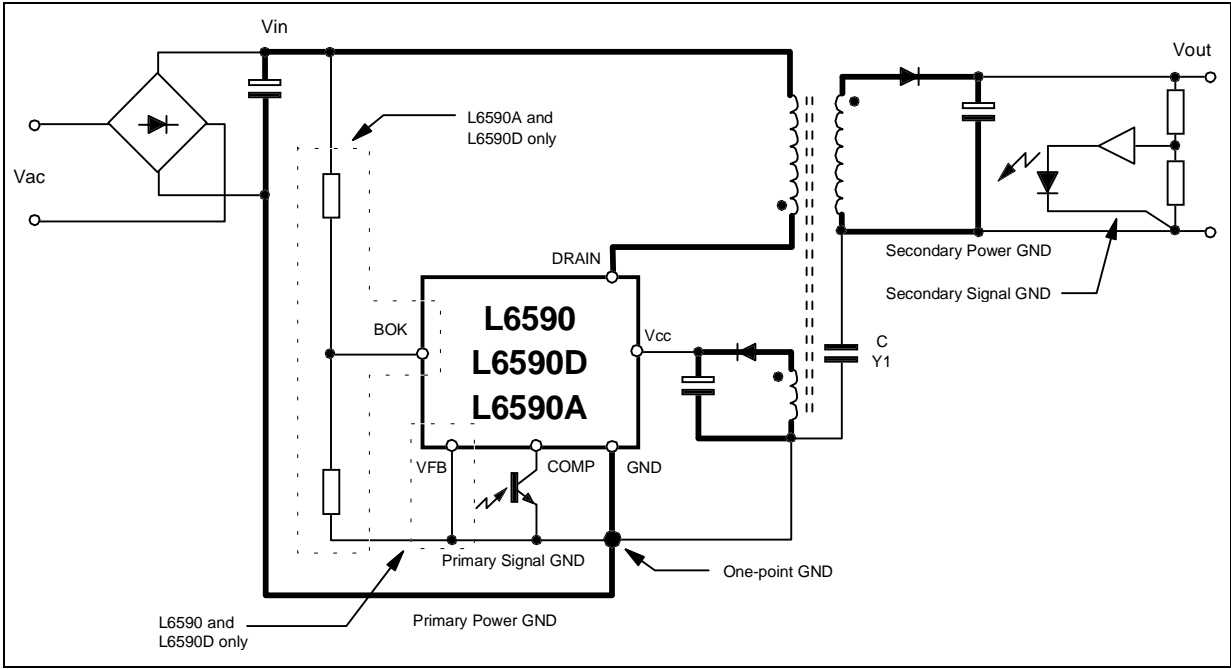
Vin

Vout

L6590A and L6590D only

Vac

DRAIN

Secondary Power GND

Secondary Signal GND

L6590
L6590D
L6590A

BOK

Vcc

C
Y1

VFB

COMP

GND

Primary Signal GND

One-point GND

L6590 and L6590D only

Primary Power GND